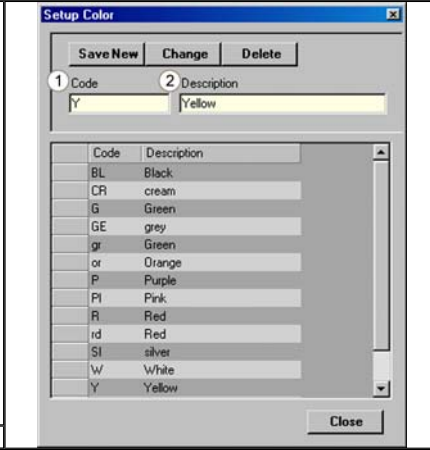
Setup Color

Save New | Change | Delete

1 Code
Y

2 Description
Yellow

| Code | Description |
|---|---|
| BL | Black |
| CR | cream |
| G | Green |
| GE | grey |
| gr | Green |
| or | Orange |
| P | Purple |
| PI | Pink |
| R | Red |
| rd | Red |
| SI | silver |
| W | White |
| Y | Yellow |

Close